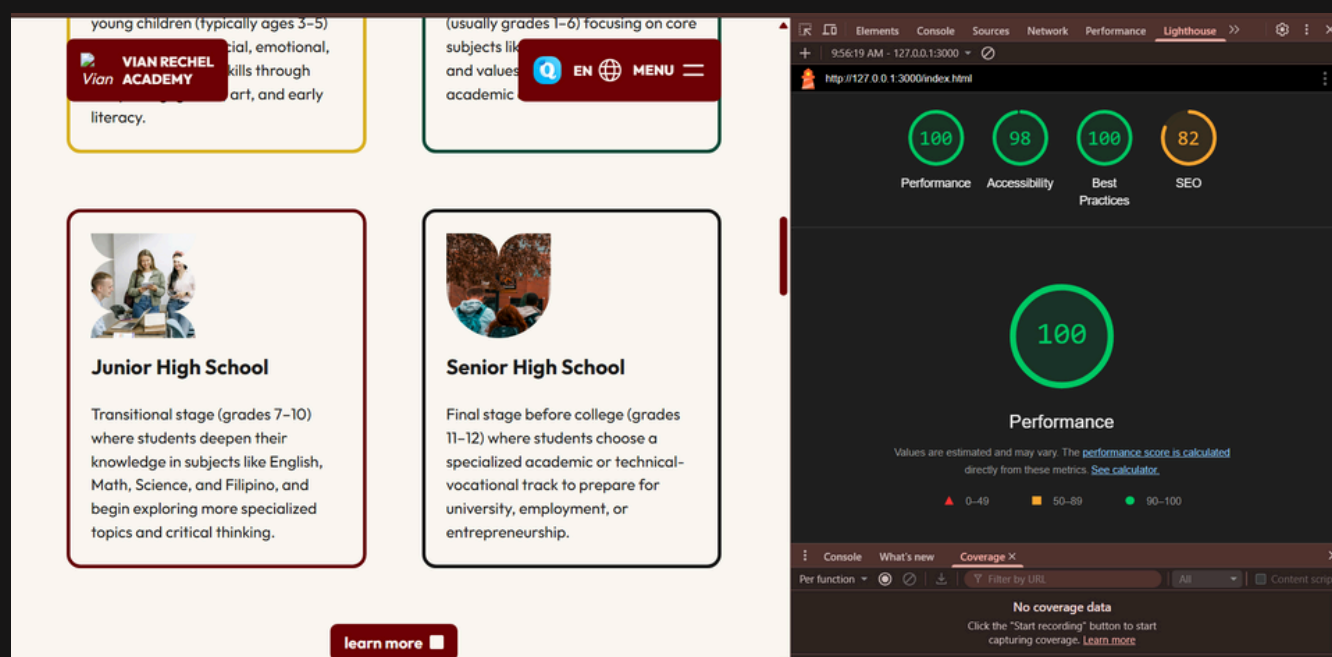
young children (typically ages 3–5) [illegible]cial, emotional, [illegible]kills through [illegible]art, and early literacy.

Vian VIAN RECHEL ACADEMY

(usually grades 1–6) focusing on core subjects lik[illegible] and values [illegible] academic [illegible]

EN MENU

Junior High School

Transitional stage (grades 7–10) where students deepen their knowledge in subjects like English, Math, Science, and Filipino, and begin exploring more specialized topics and critical thinking.

Senior High School

Final stage before college (grades 11–12) where students choose a specialized academic or technical-vocational track to prepare for university, employment, or entrepreneurship.

learn more

Elements Console Sources Network Performance Lighthouse >>

9:56:19 AM - 127.0.0.1:3000

http://127.0.0.1:3000/index.html

100 Performance
98 Accessibility
100 Best Practices
82 SEO

100

Performance

Values are estimated and may vary. The performance score is calculated directly from these metrics. See calculator.

0–49 50–89 90–100

Console What's new Coverage ×

Per function Filter by URL All Content scrip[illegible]

No coverage data

Click the "Start recording" button to start capturing coverage. Learn more